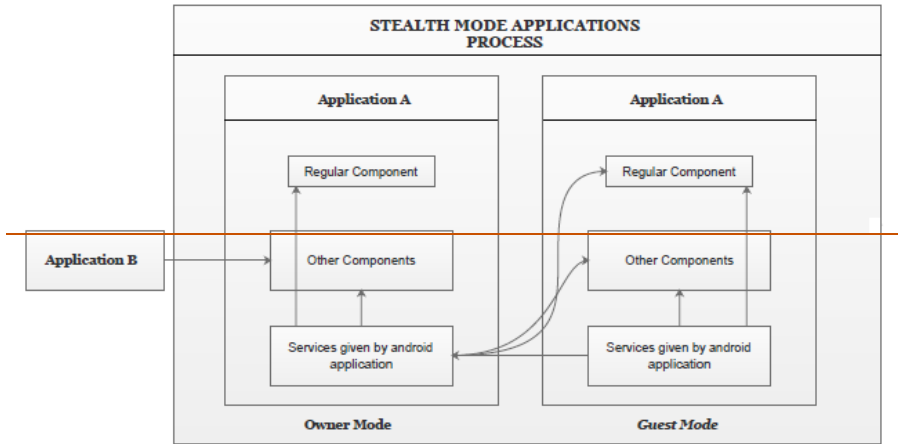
STEALTH MODE APPLICATIONS PROCESS

Application A

Regular Component

Other Components

Services given by android application

Owner Mode

Application A

Regular Component

Other Components

Services given by android application

Guest Mode

Application B